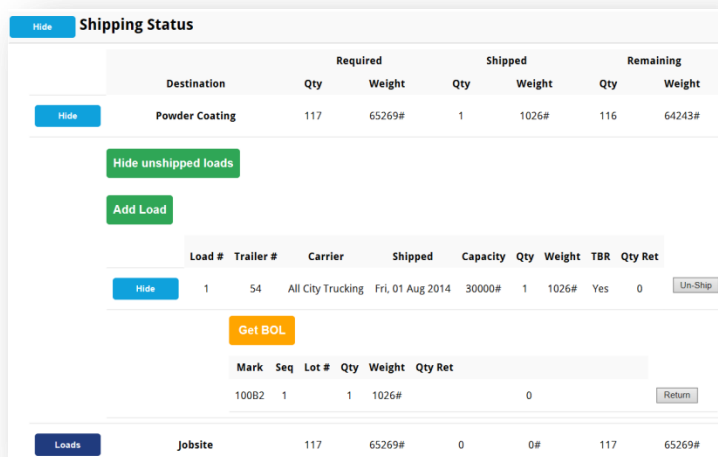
Hide Shipping Status

| | Destination | Required Qty | Required Weight | Shipped Qty | Shipped Weight | Remaining Qty | Remaining Weight |
|---|---|---|---|---|---|---|---|
| Hide | Powder Coating | 117 | 65269# | 1 | 1026# | 116 | 64243# |

Hide unshipped loads

Add Load

| | Load # | Trailer # | Carrier | Shipped | Capacity | Qty | Weight | TBR | Qty Ret | |
|---|---|---|---|---|---|---|---|---|---|---|
| Hide | 1 | 54 | All City Trucking | Fri, 01 Aug 2014 | 30000# | 1 | 1026# | Yes | 0 | Un-Ship |

Get BOL

| Mark | Seq | Lot # | Qty | Weight | Qty Ret | |
|---|---|---|---|---|---|---|
| 100B2 | 1 | | 1 | 1026# | 0 | Return |

| Loads | Jobsite | 117 | 65269# | 0 | 0# | 117 | 65269# |
|---|---|---|---|---|---|---|---|